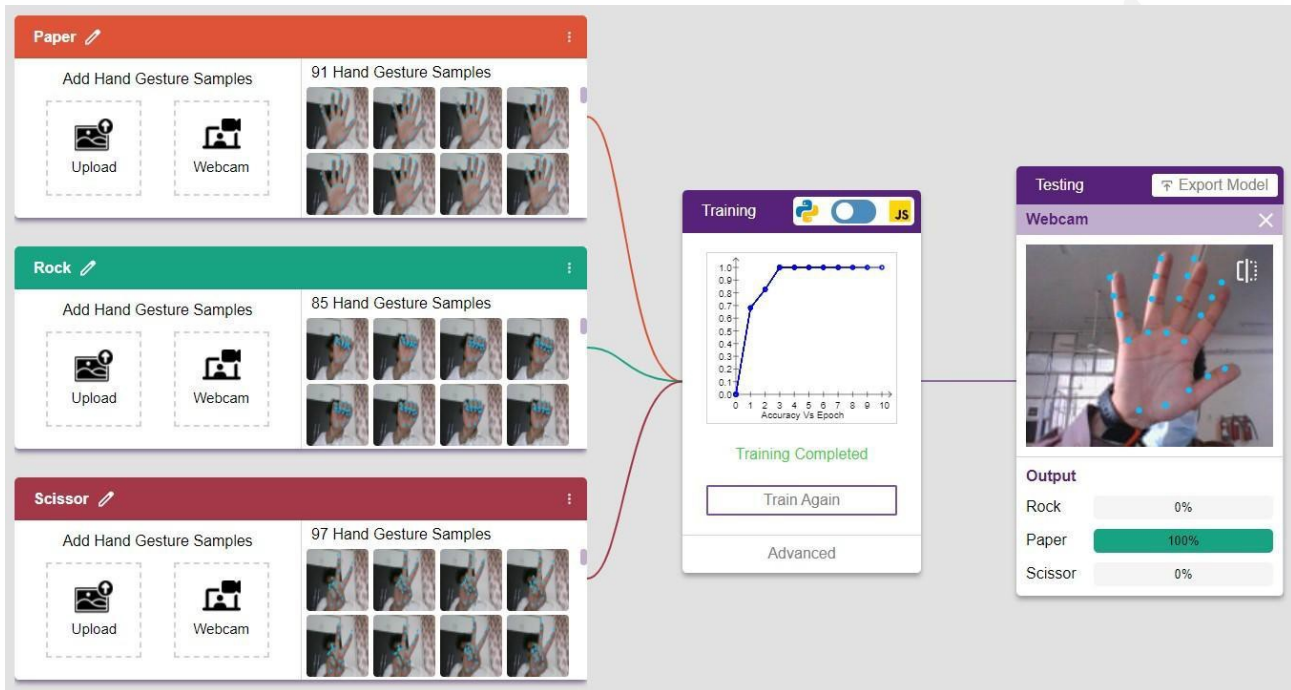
Paper

Add Hand Gesture Samples

Upload

Webcam

91 Hand Gesture Samples

Rock

Add Hand Gesture Samples

Upload

Webcam

85 Hand Gesture Samples

Scissor

Add Hand Gesture Samples

Upload

Webcam

97 Hand Gesture Samples

Training

JS

1.0
0.9
0.8
0.7
0.6
0.5
0.4
0.3
0.2
0.1
0.0
0 1 2 3 4 5 6 7 8 9 10
Accuracy Vs Epoch

Training Completed

Train Again

Advanced

Testing

Export Model

Webcam

Output

| | |
|---|---|
| Rock | 0% |
| Paper | 100% |
| Scissor | 0% |